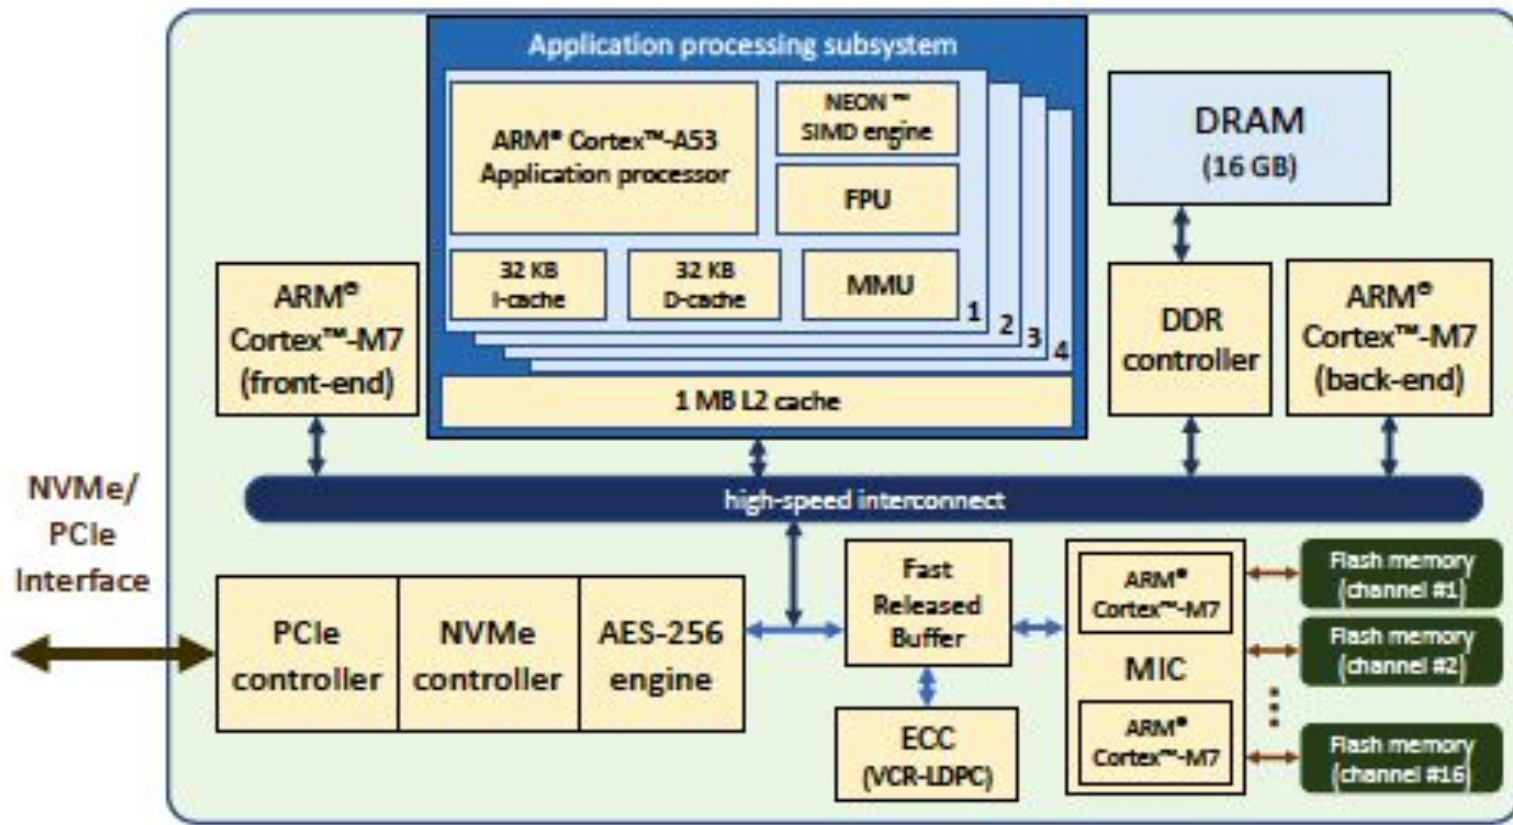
Application processing subsystem

ARM® Cortex™-A53 Application processor

NEON™ SIMD engine

FPU

32 KB I-cache

32 KB D-cache

MMU

1

2

3

4

1 MB L2 cache

DRAM (16 GB)

ARM® Cortex™-M7 (front-end)

DDR controller

ARM® Cortex™-M7 (back-end)

NVMe/ PCIe Interface

high-speed interconnect

PCIe controller

NVMe controller

AES-256 engine

Fast Released Buffer

ECC (VCR-LDPC)

ARM® Cortex™-M7

MIC

ARM® Cortex™-M7

Flash memory (channel #1)

Flash memory (channel #2)

Flash memory (channel #16)